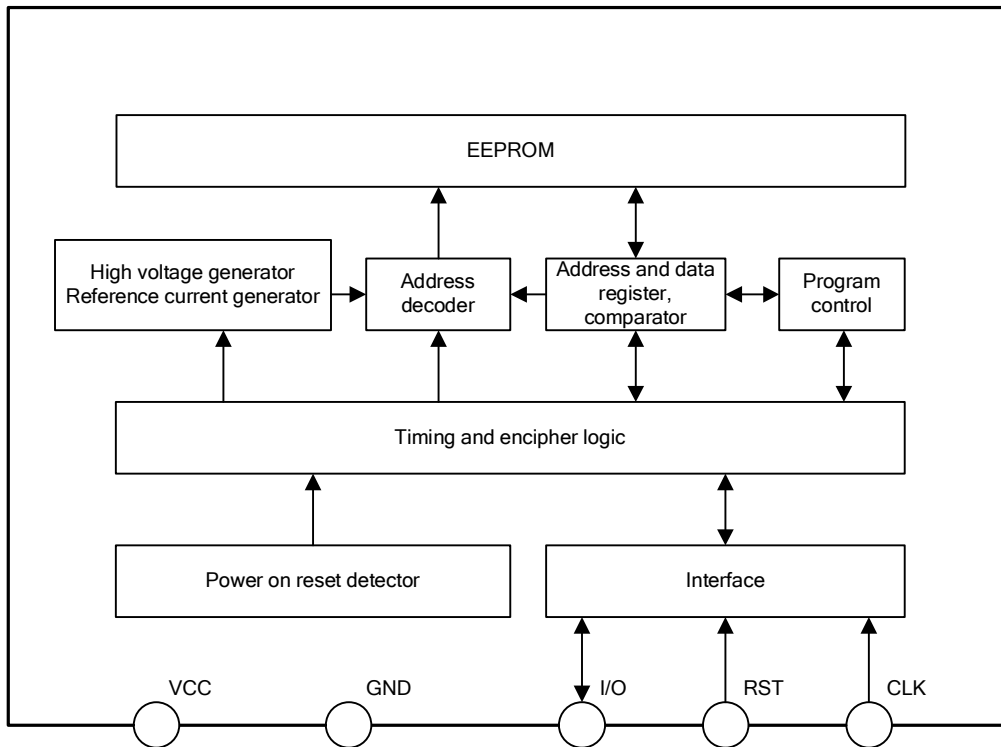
EEPROM

High voltage generator
Reference current generator

Address decoder

Address and data register, comparator

Program control

Timing and encipher logic

Power on reset detector

Interface

VCC

GND

I/O

RST

CLK